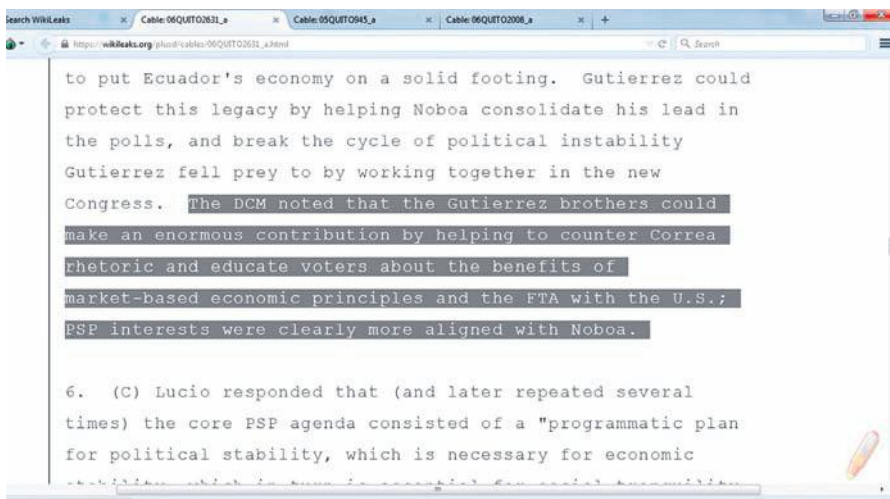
Search WikiLeaks | Cable: 06QUITO2631_a | Cable: 05QUITO945_a | Cable: 06QUITO2008_a | +

https://wikileaks.org/plusd/cables/06QUITO2631_a.html

Search

to put Ecuador's economy on a solid footing. Gutierrez could protect this legacy by helping Noboa consolidate his lead in the polls, and break the cycle of political instability Gutierrez fell prey to by working together in the new Congress. The DCM noted that the Gutierrez brothers could make an enormous contribution by helping to counter Correa rhetoric and educate voters about the benefits of market-based economic principles and the FTA with the U.S.; PSP interests were clearly more aligned with Noboa.

6. (C) Lucio responded that (and later repeated several times) the core PSP agenda consisted of a "programmatic plan for political stability, which is necessary for economic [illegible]